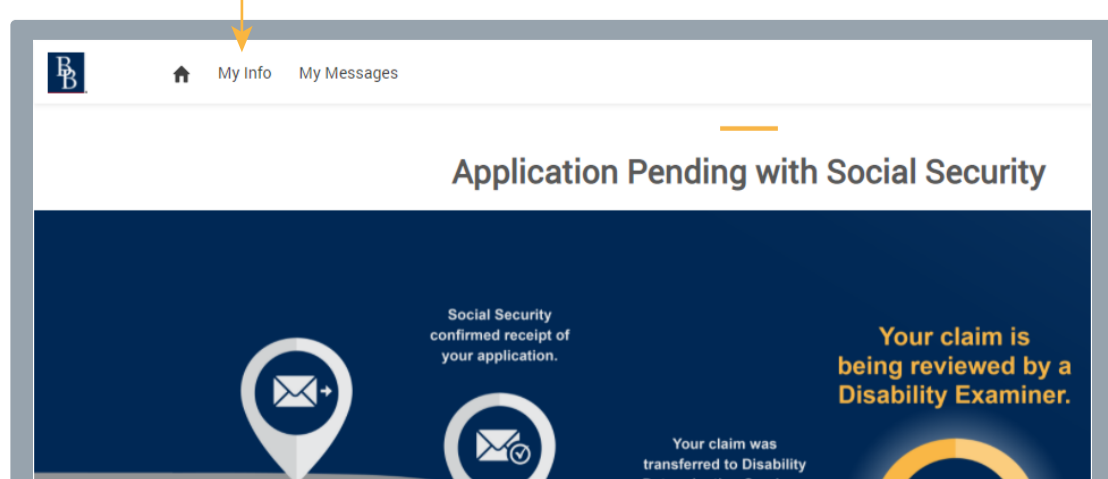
BB

My Info My Messages

Application Pending with Social Security

Social Security confirmed receipt of your application.

Your claim was transferred to Disability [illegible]

Your claim is being reviewed by a Disability Examiner.